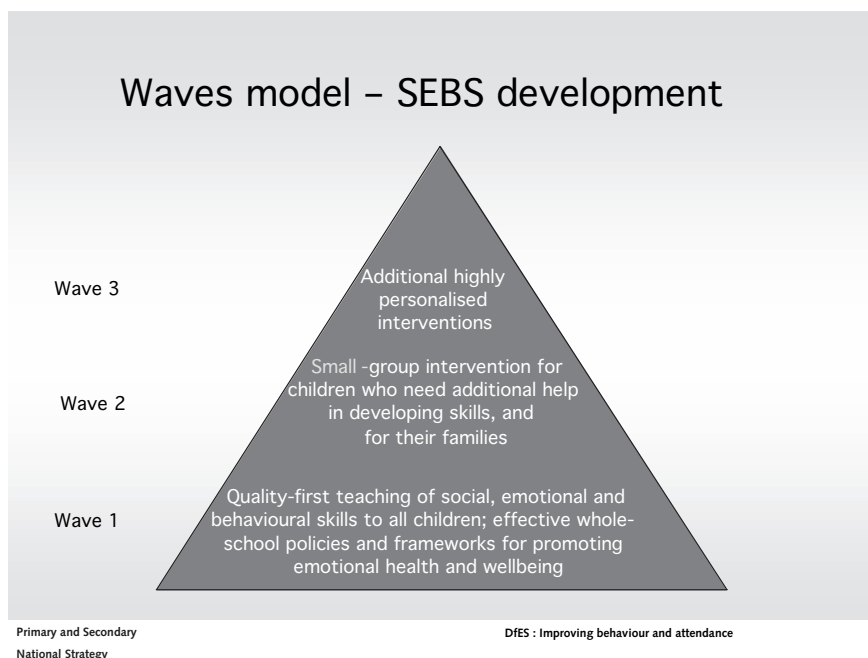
Waves model – SEBS development

Wave 3

Additional highly personalised interventions

Wave 2

Small -group intervention for children who need additional help in developing skills, and for their families

Wave 1

Quality-first teaching of social, emotional and behavioural skills to all children; effective whole-school policies and frameworks for promoting emotional health and wellbeing

Primary and Secondary National Strategy

DfES : Improving behaviour and attendance